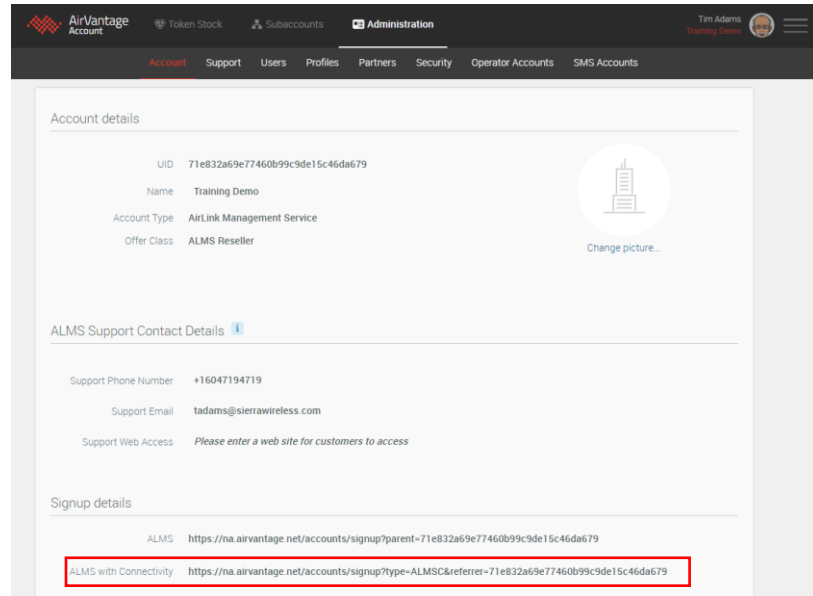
AirVantage Account

Token Stock

Subaccounts

Administration

Tim Adams
Training Demo

Account

Support

Users

Profiles

Partners

Security

Operator Accounts

SMS Accounts

Account details

UID 71e832a69e77460b99c9de15c46da679

Name Training Demo

Account Type AirLink Management Service

Offer Class ALMS Reseller

Change picture...

ALMS Support Contact Details

Support Phone Number +16047194719

Support Email tadams@sierrawireless.com

Support Web Access Please enter a web site for customers to access

Signup details

ALMS https://na.airvantage.net/accounts/signup?parent=71e832a69e77460b99c9de15c46da679

ALMS with Connectivity https://na.airvantage.net/accounts/signup?type=ALMSC&referrer=71e832a69e77460b99c9de15c46da679